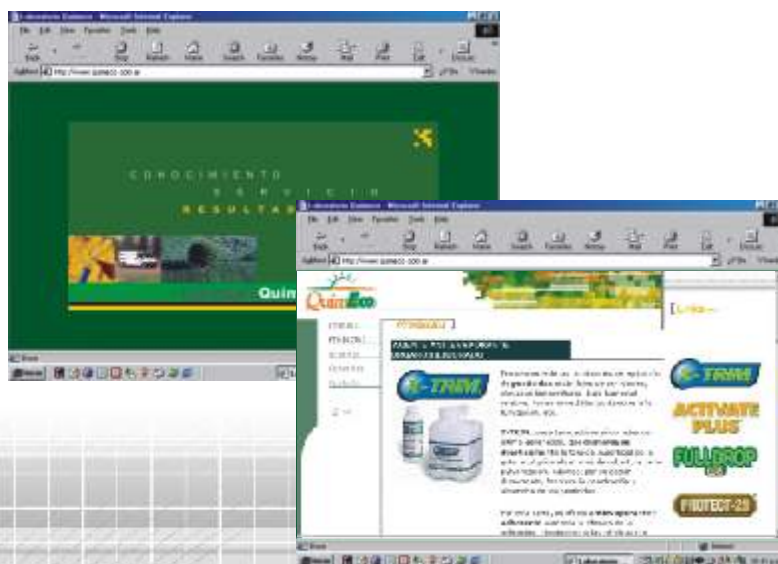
Laboratorios Quimeco - Microsoft Internet Explorer

File Edit View Favorites Tools Help

Back Stop Refresh Home Search Favorites History Mail Print Edit Discuss

Address http://www.quimeco.com.ar

C O N O C I M I E N T O

S E R V I C I O

R E S U L T A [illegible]

Quim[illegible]

Done

Laboratorios Quimeco - Microsoft Internet Explorer

File Edit View Favorites Tools Help

Back Stop Refresh Home Search Favorites History Mail Print Edit Discuss

Address http://www.quimeco.com.ar

QuimEco

Links

X-TRIM

X-TRIM

ACTIVATE PLUS

FULLCROP

PROTECT-20

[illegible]

Done